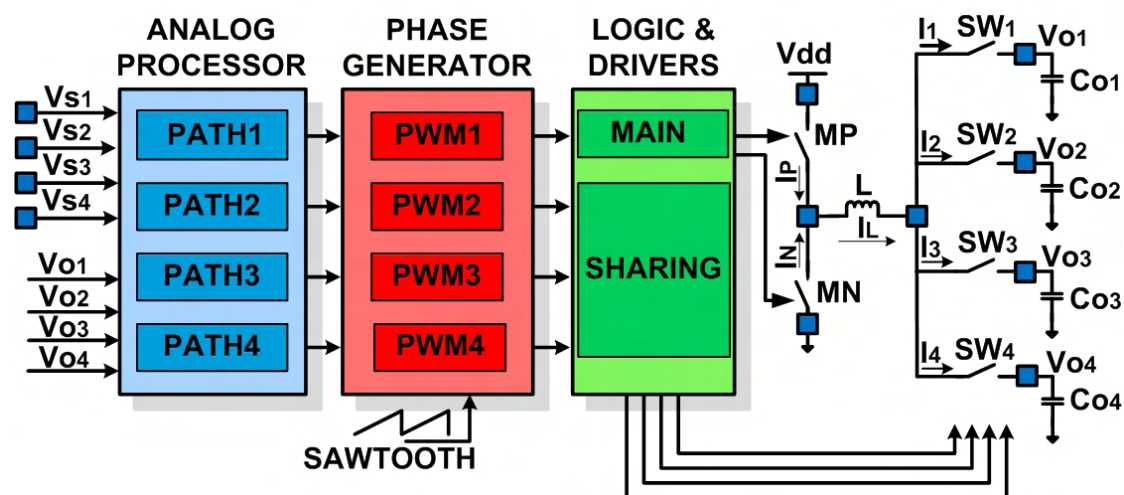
ANALOG PROCESSOR

PHASE GENERATOR

LOGIC & DRIVERS

$V_{S1}$
$V_{S2}$
$V_{S3}$
$V_{S4}$
$V_{O1}$
$V_{O2}$
$V_{O3}$
$V_{O4}$

PATH1
PATH2
PATH3
PATH4

PWM1
PWM2
PWM3
PWM4

SAWTOOTH

MAIN
SHARING

Vdd
MP
$I_P$
$I_N$
MN
L
$I_L$

$I_1$ $SW_1$ $V_{O1}$ $C_{O1}$
$I_2$ $SW_2$ $V_{O2}$ $C_{O2}$
$I_3$ $SW_3$ $V_{O3}$ $C_{O3}$
$I_4$ $SW_4$ $V_{O4}$ $C_{O4}$